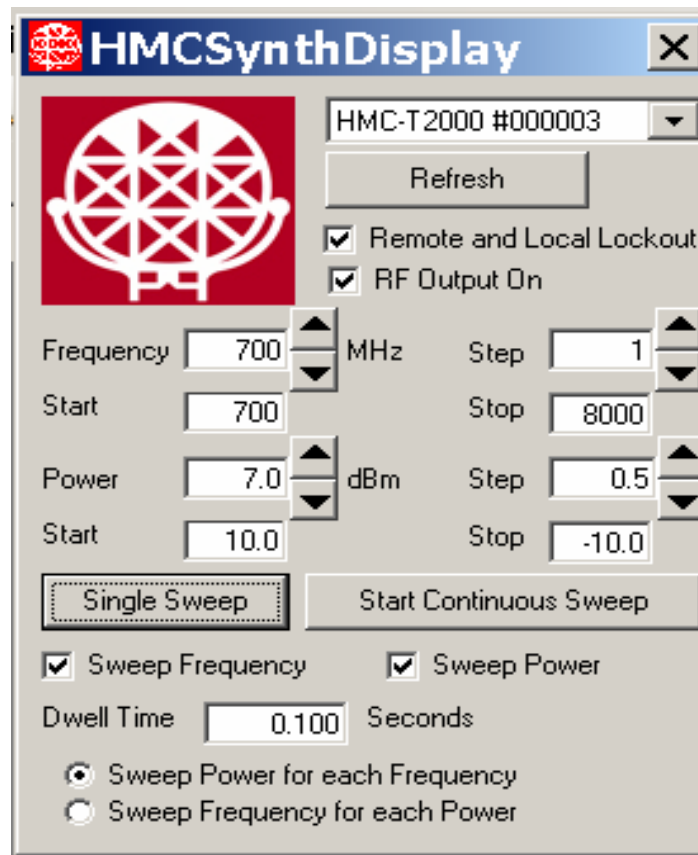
HMCSynthDisplay

HMC-T2000 #000003

Refresh

Remote and Local Lockout

RF Output On

Frequency 700 MHz Step 1

Start 700 Stop 8000

Power 7.0 dBm Step 0.5

Start 10.0 Stop -10.0

Single Sweep

Start Continuous Sweep

Sweep Frequency

Sweep Power

Dwell Time 0.100 Seconds

Sweep Power for each Frequency

Sweep Frequency for each Power